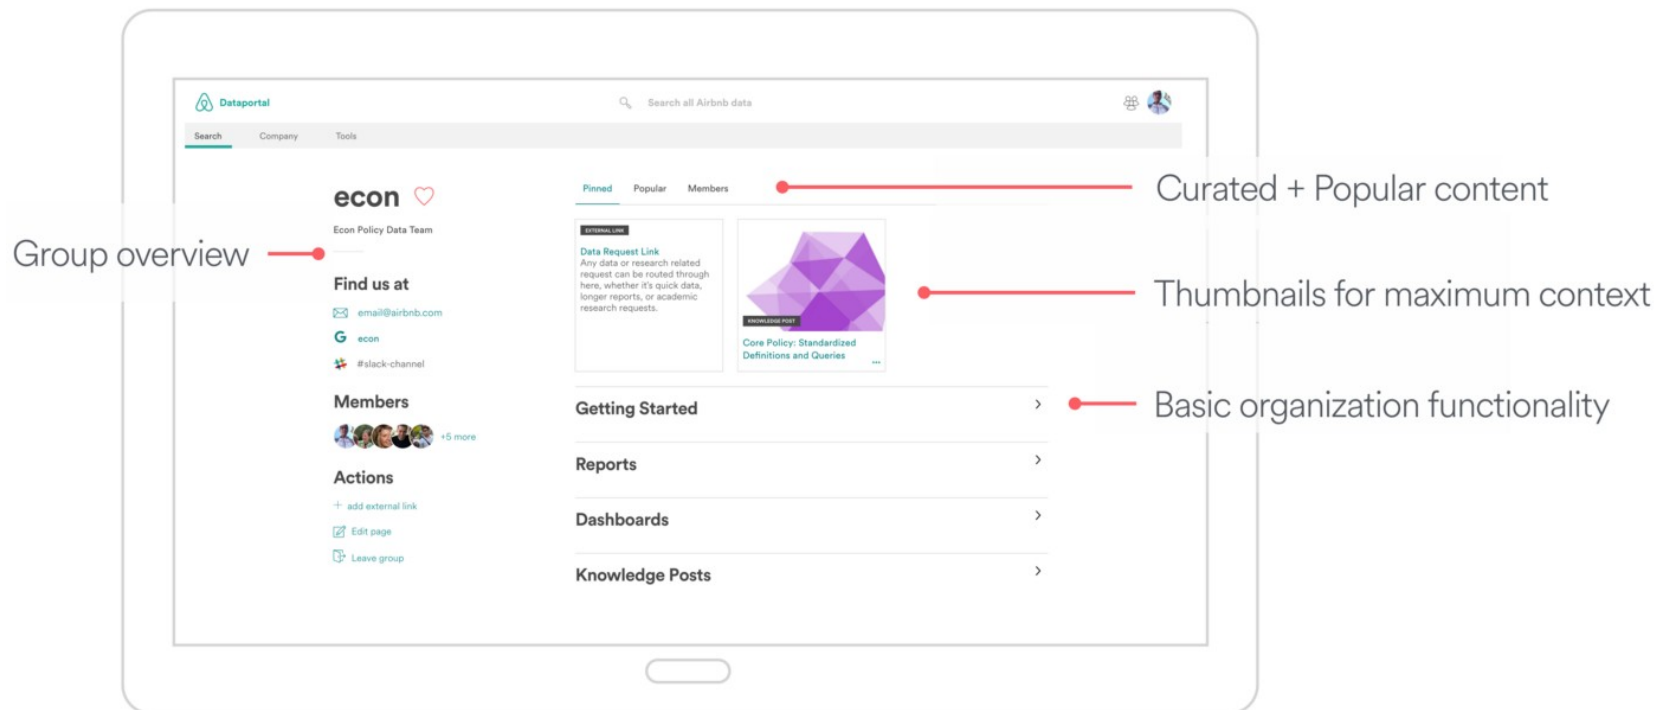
Dataportal

Search all Airbnb data

Search Company Tools

econ

Econ Policy Data Team

Group overview

Find us at

email@airbnb.com

econ

#slack-channel

Members

+5 more

Actions

add external link

Edit page

Leave group

Pinned Popular Members

Curated + Popular content

EXTERNAL LINK

Data Request Link
Any data or research related request can be routed through here, whether it's quick data, longer reports, or academic research requests.

KNOWLEDGE POST

Core Policy: Standardized Definitions and Queries

...

Thumbnails for maximum context

Getting Started

Reports

Dashboards

Knowledge Posts

Basic organization functionality